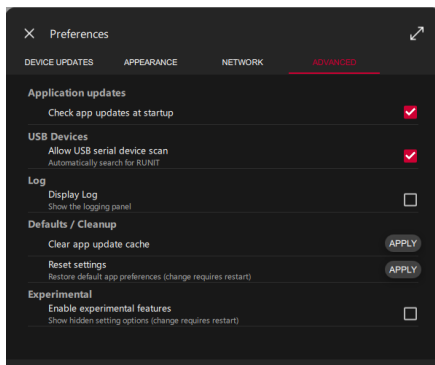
Preferences

DEVICE UPDATES
APPEARANCE
NETWORK
ADVANCED

Application updates
Check app updates at startup

USB Devices
Allow USB serial device scan
Automatically search for RUNIT

Log
Display Log
Show the logging panel

Defaults / Cleanup
Clear app update cache
APPLY
Reset settings
Restore default app preferences (change requires restart)
APPLY

Experimental
Enable experimental features
Show hidden setting options (change requires restart)